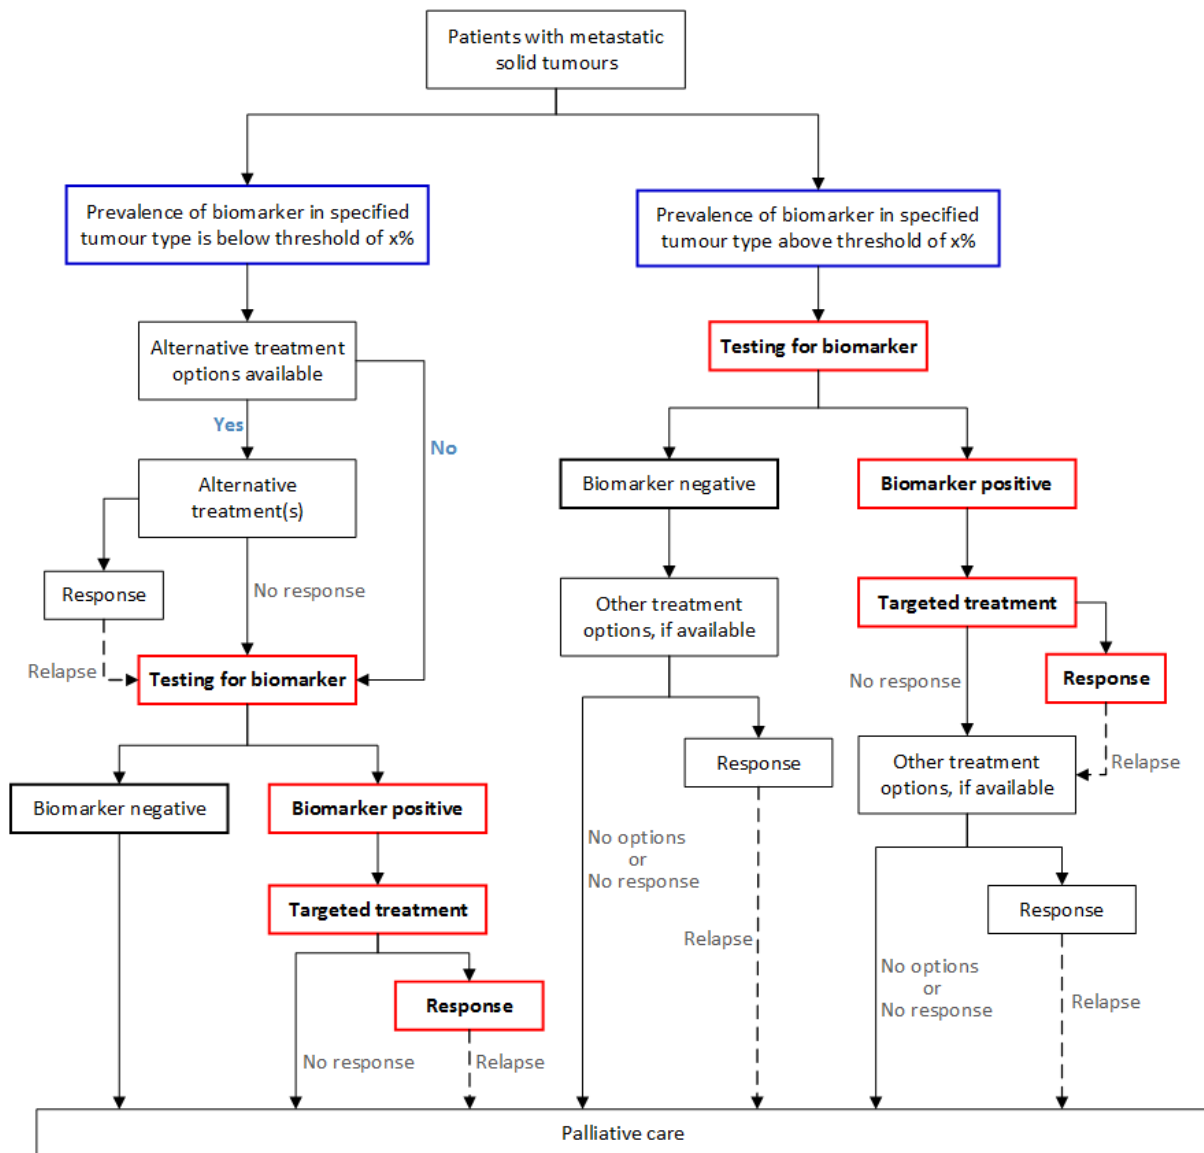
Patients with metastatic solid tumours

Prevalence of biomarker in specified tumour type is below threshold of x%

Alternative treatment options available

Yes

No

Alternative treatment(s)

Response

No response

Relapse

Testing for biomarker

Biomarker negative

Biomarker positive

Targeted treatment

Response

No response

Relapse

Prevalence of biomarker in specified tumour type above threshold of x%

Testing for biomarker

Biomarker negative

Biomarker positive

Other treatment options, if available

Response

No options or No response

Relapse

Targeted treatment

Response

No response

Relapse

Other treatment options, if available

Response

No options or No response

Relapse

Palliative care